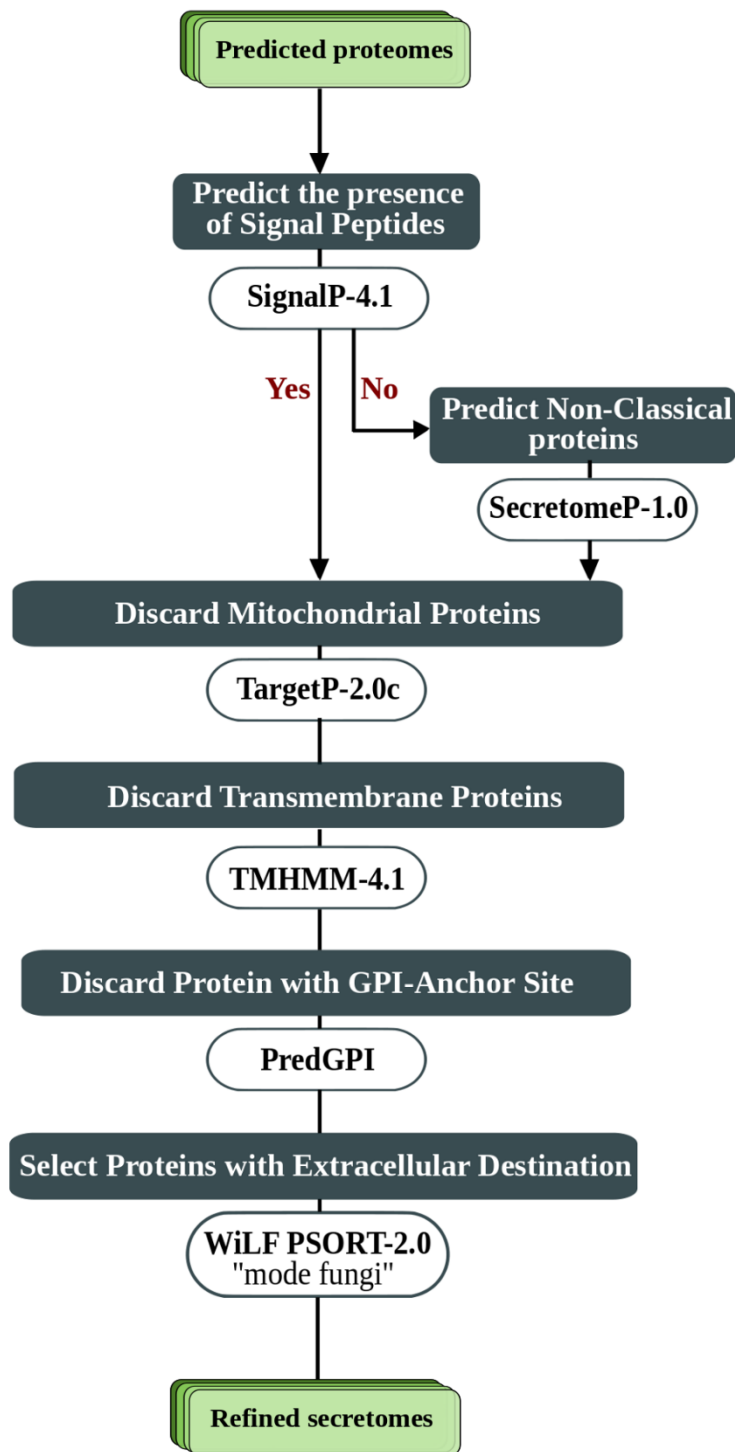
Predicted proteomes

Predict the presence of Signal Peptides

SignalP-4.1

Yes

No

Predict Non-Classical proteins

SecretomeP-1.0

Discard Mitochondrial Proteins

TargetP-2.0c

Discard Transmembrane Proteins

TMHMM-4.1

Discard Protein with GPI-Anchor Site

PredGPI

Select Proteins with Extracellular Destination

WiLF PSORT-2.0
"mode fungi"

Refined secretomes